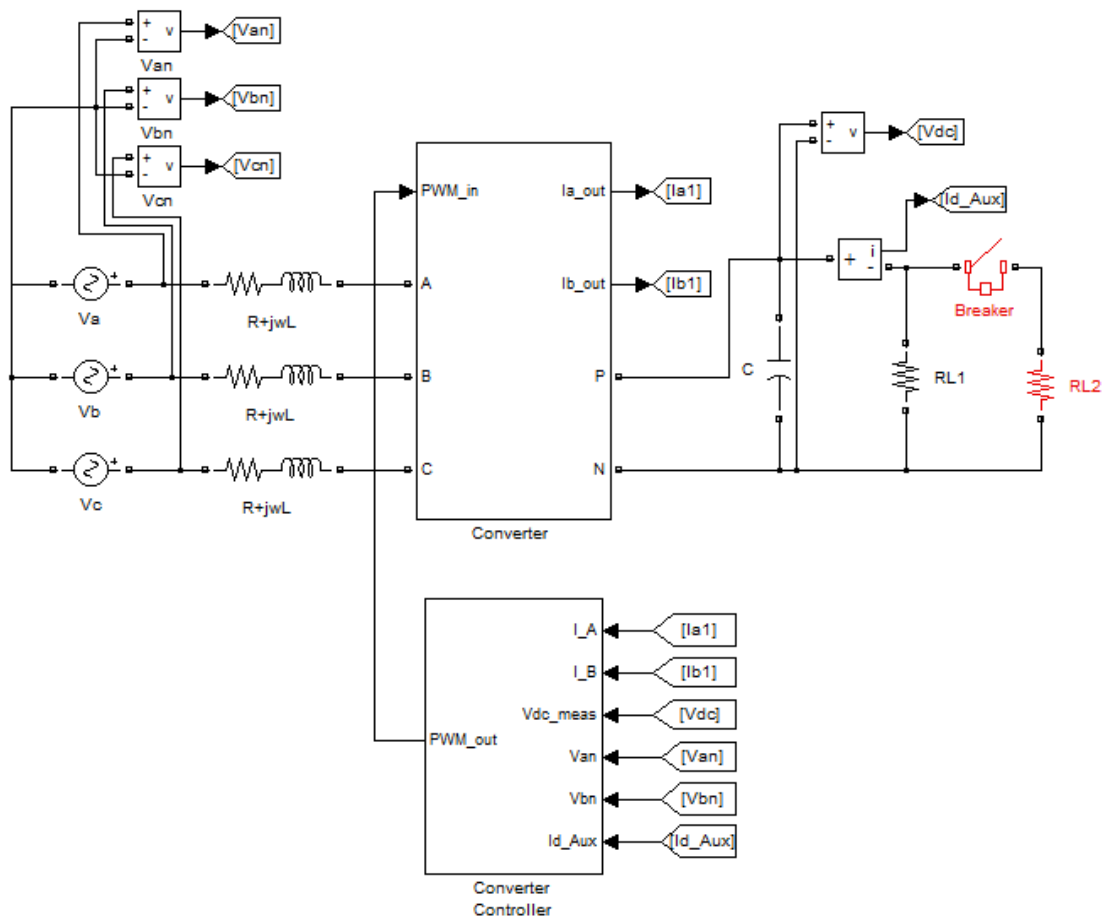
+
-
v
[Van]
Van
+
-
v
[Vbn]
Vbn
+
-
v
[Vcn]
Vcn
+
-
v
[Vdc]
[Id_Aux]
+
i
-
Breaker
PWM_in
Ia_out
[Ia1]
Ib_out
[Ib1]
A
B
C
P
N
Converter
+
Va
R+jwL
+
Vb
R+jwL
+
Vc
R+jwL
C
RL1
RL2
I_A
[Ia1]
I_B
[Ib1]
Vdc_meas
[Vdc]
PWM_out
Van
[Van]
Vbn
[Vbn]
Id_Aux
[Id_Aux]
Converter Controller